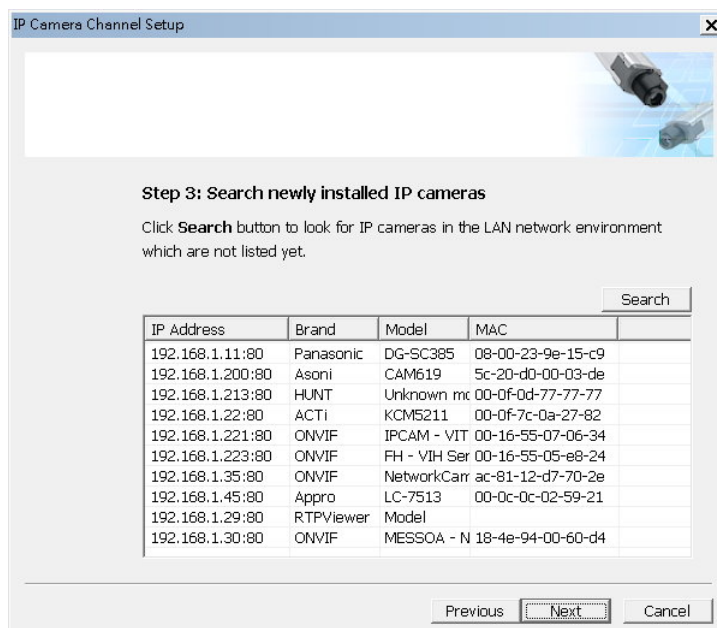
IP Camera Channel Setup

Step 3: Search newly installed IP cameras

Click **Search** button to look for IP cameras in the LAN network environment which are not listed yet.

Search

| IP Address | Brand | Model | MAC | |
|---|---|---|---|---|
| 192.168.1.11:80 | Panasonic | DG-SC385 | 08-00-23-9e-15-c9 | |
| 192.168.1.200:80 | Asoni | CAM619 | 5c-20-d0-00-03-de | |
| 192.168.1.213:80 | HUNT | Unknown mc | 00-0f-0d-77-77-77 | |
| 192.168.1.22:80 | ACTi | KCM5211 | 00-0f-7c-0a-27-82 | |
| 192.168.1.221:80 | ONVIF | IPCAM - VIT | 00-16-55-07-06-34 | |
| 192.168.1.223:80 | ONVIF | FH - VIH Ser | 00-16-55-05-e8-24 | |
| 192.168.1.35:80 | ONVIF | NetworkCarr | ac-81-12-d7-70-2e | |
| 192.168.1.45:80 | Appro | LC-7513 | 00-0c-0c-02-59-21 | |
| 192.168.1.29:80 | RTPViewer | Model | | |
| 192.168.1.30:80 | ONVIF | MESSOA - N | 18-4e-94-00-60-d4 | |

Previous Next Cancel